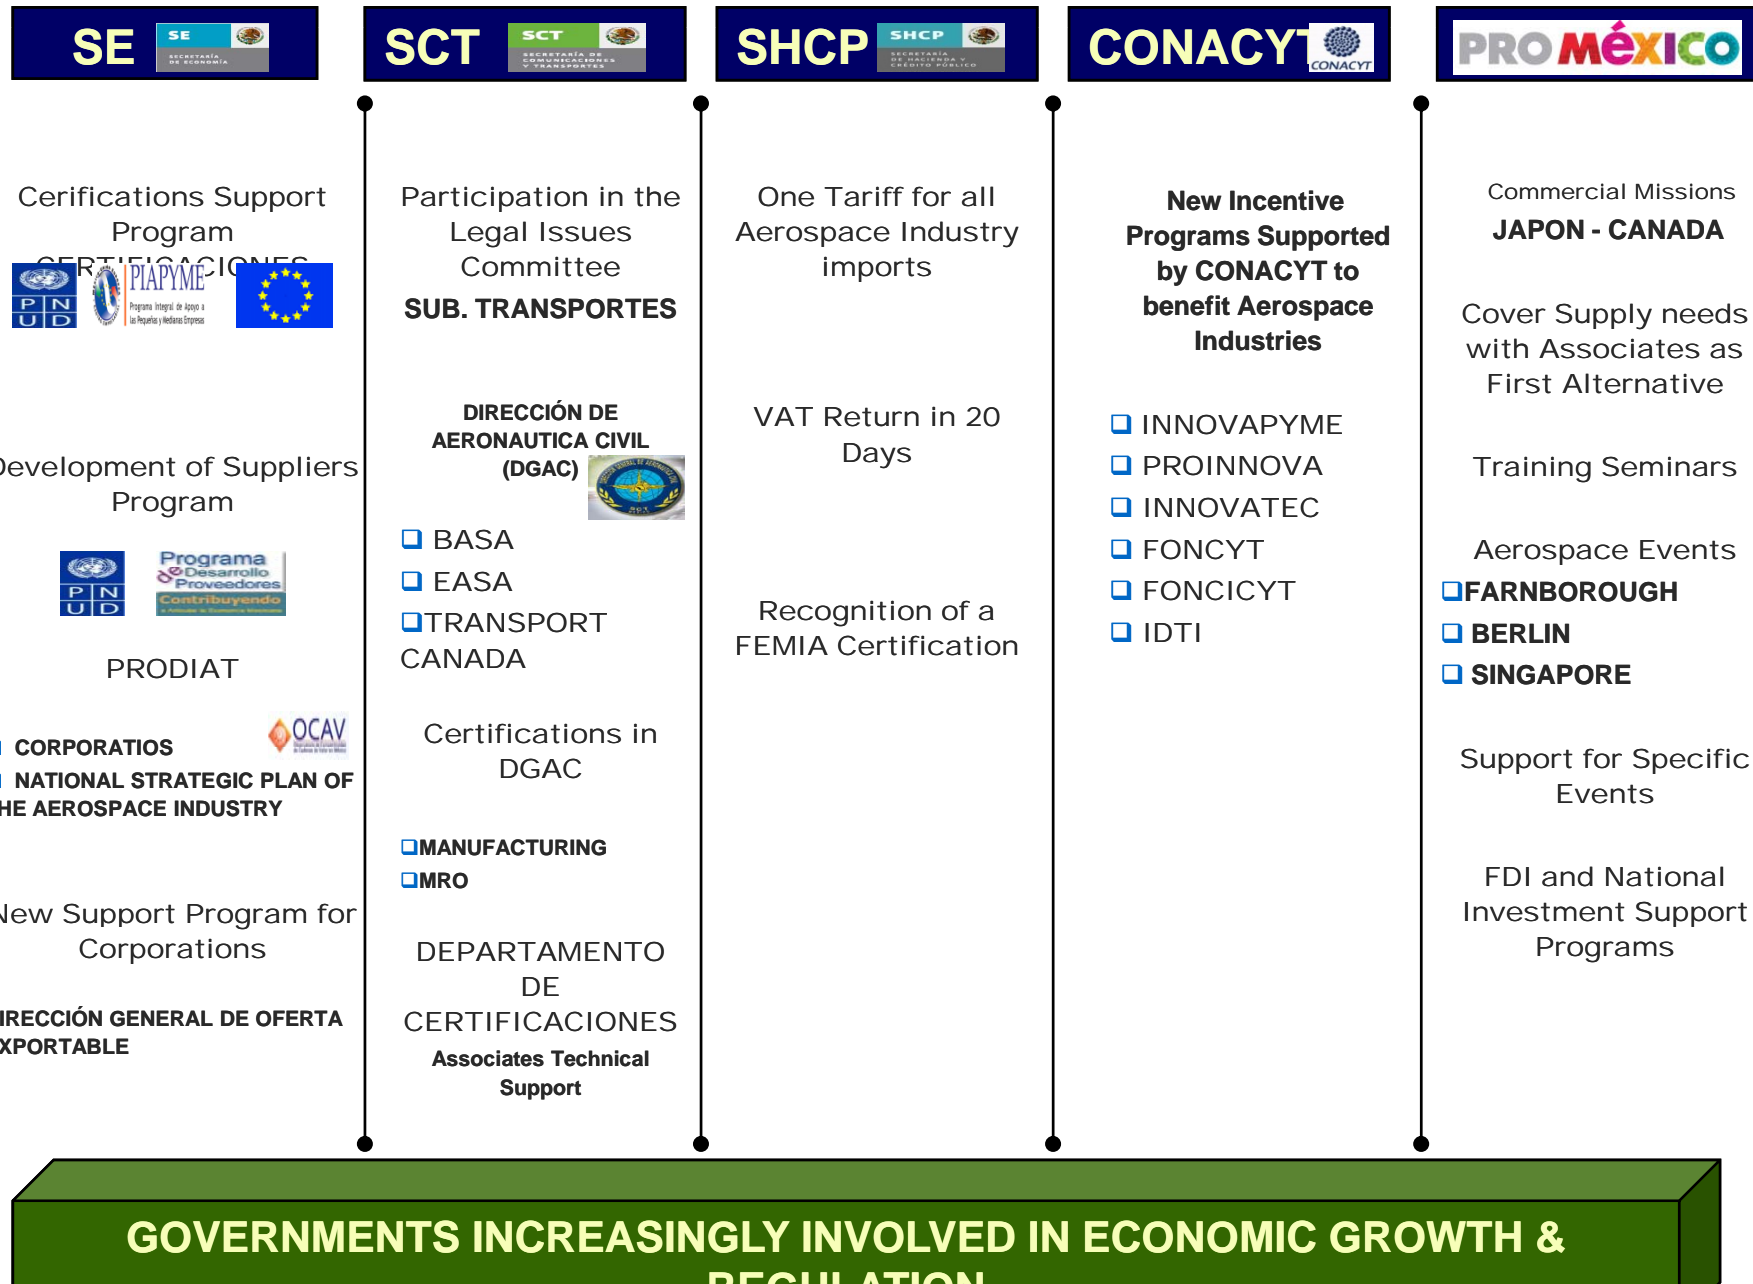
SE SE SECRETARÍA DE ECONOMÍA

SCT SCT SECRETARÍA DE COMUNICACIONES Y TRANSPORTES

SHCP SHCP SECRETARÍA DE HACIENDA Y CRÉDITO PÚBLICO

CONACYT CONACYT

PROMÉXICO

Cerifications Support Program CERTIFICACIONES

PNUD PIAPYME Programa Integral de Apoyo a las Pequeñas y Medianas Empresas

Development of Suppliers Program

PNUD Programa Desarrollo Proveedores Contribuyendo

PRODIAT

CORPORATIOS OCAV

NATIONAL STRATEGIC PLAN OF HE AEROSPACE INDUSTRY

New Support Program for Corporations

IRECCIÓN GENERAL DE OFERTA XPORTABLE

Participation in the Legal Issues Committee

SUB. TRANSPORTES

DIRECCIÓN DE AERONAUTICA CIVIL (DGAC)

❑ BASA
❑ EASA
❑TRANSPORT CANADA

Certifications in DGAC

❑MANUFACTURING
❑MRO

DEPARTAMENTO DE CERTIFICACIONES

Associates Technical Support

One Tariff for all Aerospace Industry imports

VAT Return in 20 Days

Recognition of a FEMIA Certification

New Incentive Programs Supported by CONACYT to benefit Aerospace Industries

❑ INNOVAPYME
❑ PROINNOVA
❑ INNOVATEC
❑ FONCYT
❑ FONCICYT
❑ IDTI

Commercial Missions

JAPON - CANADA

Cover Supply needs with Associates as First Alternative

Training Seminars

Aerospace Events

❑FARNBOROUGH
❑ BERLIN
❑ SINGAPORE

Support for Specific Events

FDI and National Investment Support Programs

GOVERNMENTS INCREASINGLY INVOLVED IN ECONOMIC GROWTH & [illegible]